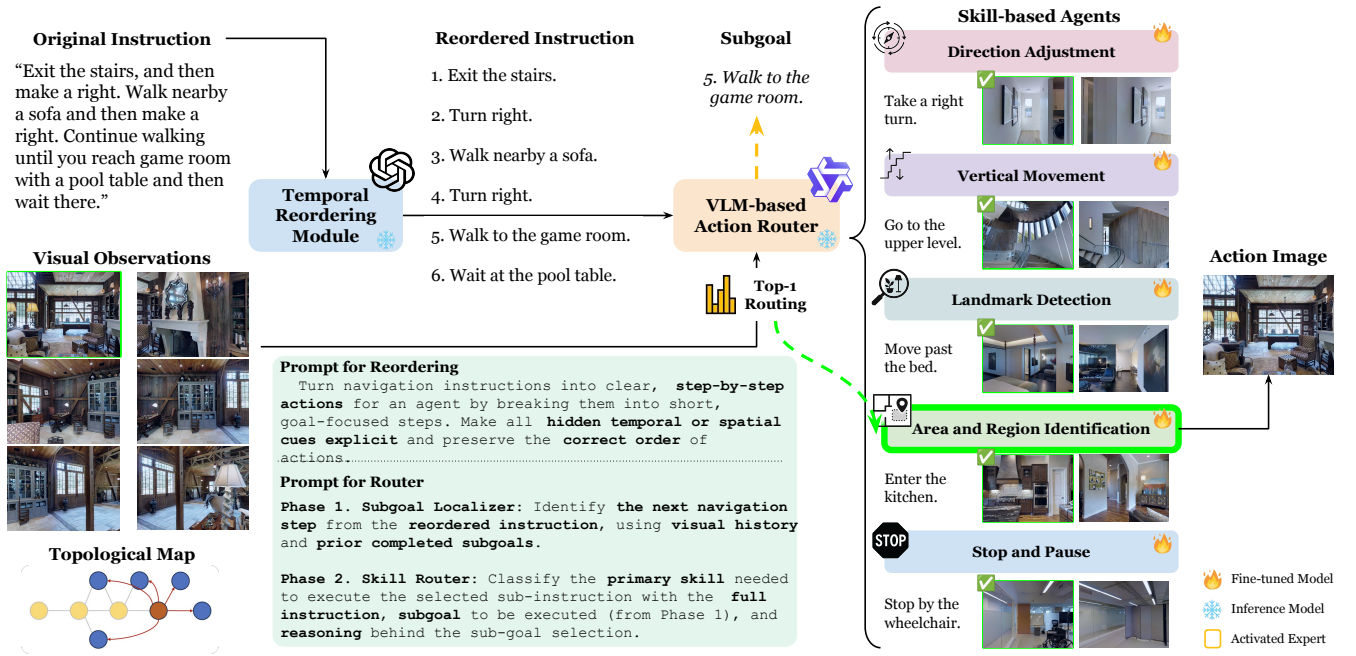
Original Instruction

“Exit the stairs, and then make a right. Walk nearby a sofa and then make a right. Continue walking until you reach game room with a pool table and then wait there.”

Temporal Reordering Module

Reordered Instruction

1. Exit the stairs.

2. Turn right.

3. Walk nearby a sofa.

4. Turn right.

5. Walk to the game room.

6. Wait at the pool table.

Subgoal

5. Walk to the game room.

VLM-based Action Router

Top-1 Routing

Visual Observations

Topological Map

Prompt for Reordering

Turn navigation instructions into clear, step-by-step actions for an agent by breaking them into short, goal-focused steps. Make all hidden temporal or spatial cues explicit and preserve the correct order of actions.

Prompt for Router

Phase 1. Subgoal Localizer: Identify the next navigation step from the reordered instruction, using visual history and prior completed subgoals.

Phase 2. Skill Router: Classify the primary skill needed to execute the selected sub-instruction with the full instruction, subgoal to be executed (from Phase 1), and reasoning behind the sub-goal selection.

Skill-based Agents

Direction Adjustment

Take a right turn.

Vertical Movement

Go to the upper level.

Landmark Detection

Move past the bed.

Area and Region Identification

Enter the kitchen.

Stop and Pause

Stop by the wheelchair.

Action Image

Fine-tuned Model

Inference Model

Activated Expert